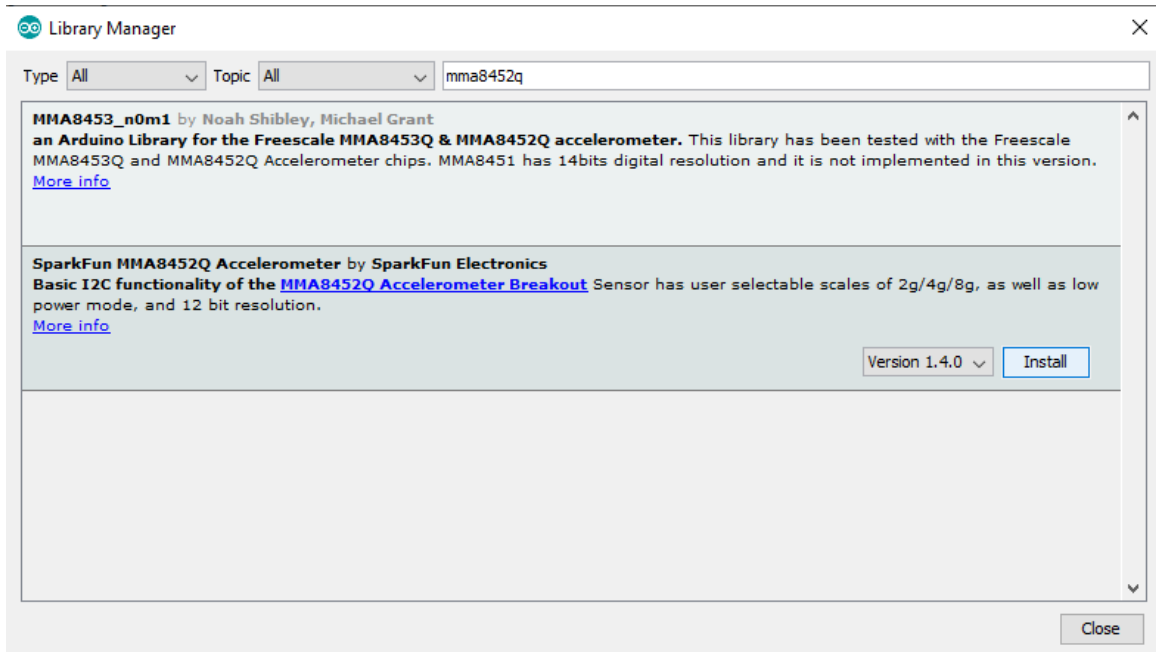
Library Manager

Type All Topic All mma8452q

MMA8453_n0m1 by Noah Shibley, Michael Grant
an Arduino Library for the Freescale MMA8453Q & MMA8452Q accelerometer. This library has been tested with the Freescale MMA8453Q and MMA8452Q Accelerometer chips. MMA8451 has 14bits digital resolution and it is not implemented in this version.
More info

SparkFun MMA8452Q Accelerometer by SparkFun Electronics
Basic I2C functionality of the MMA8452Q Accelerometer Breakout Sensor has user selectable scales of 2g/4g/8g, as well as low power mode, and 12 bit resolution.
More info

Version 1.4.0 Install

Close